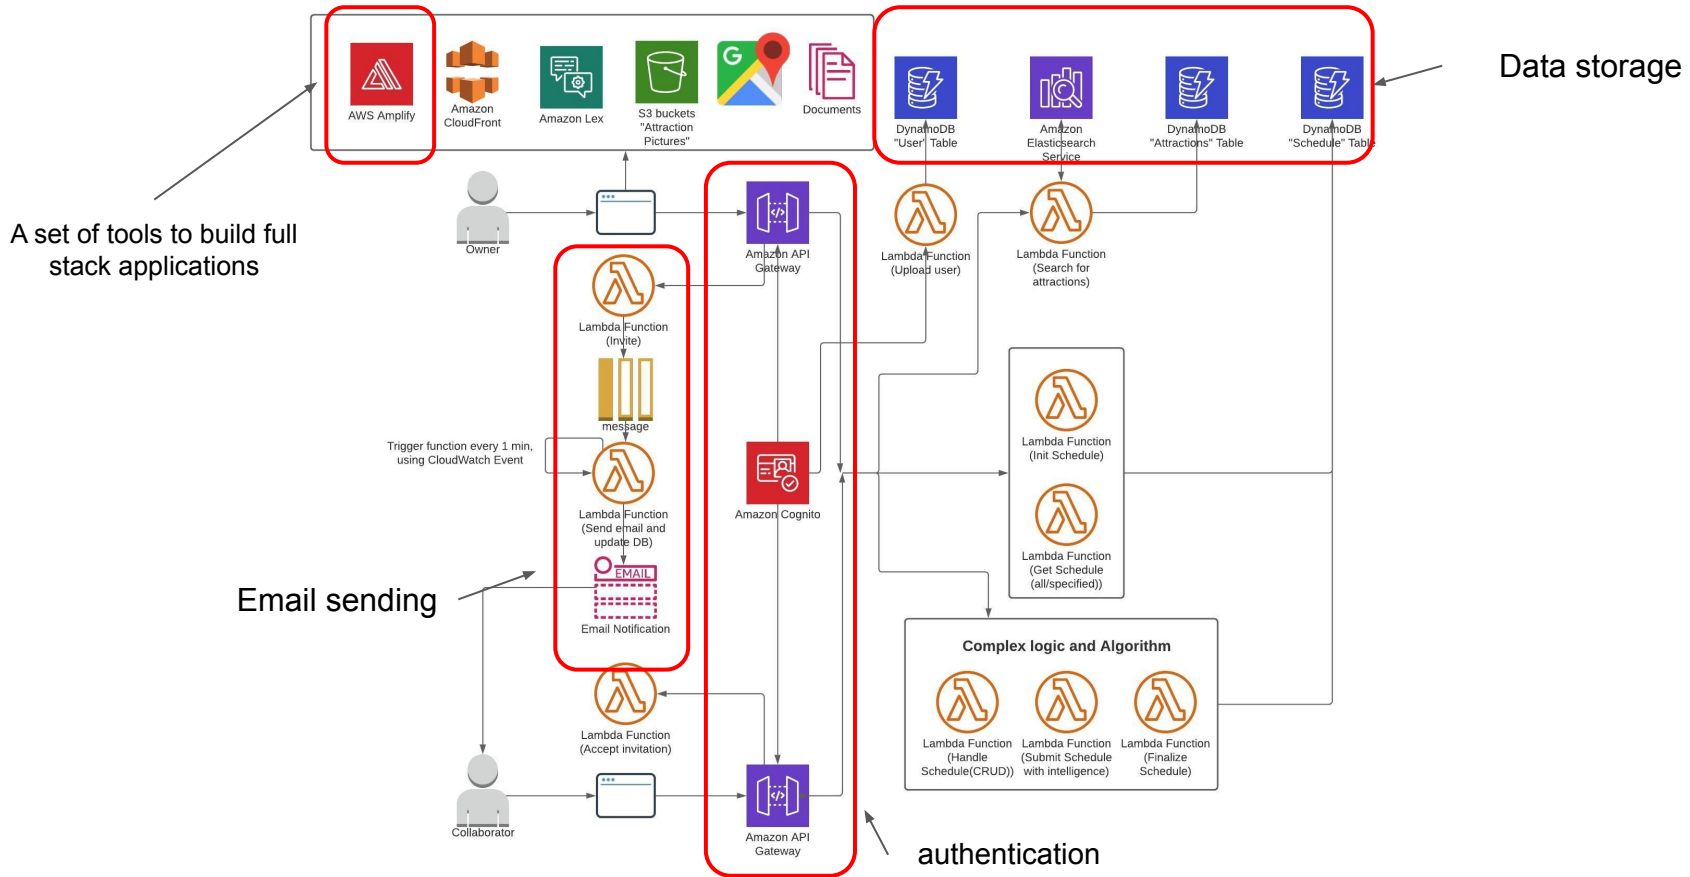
AWS Amplify

Amazon CloudFront

Amazon Lex

S3 buckets "Attraction Pictures"

Documents

DynamoDB "User" Table

Amazon Elasticsearch Service

DynamoDB "Attractions" Table

DynamoDB "Schedule" Table

Data storage

A set of tools to build full stack applications

Owner

Amazon API Gateway

Lambda Function (Upload user)

Lambda Function (Search for attractions)

Lambda Function (Invite)

message

Trigger function every 1 min, using CloudWatch Event

Lambda Function (Send email and update DB)

Amazon Cognito

Lambda Function (Init Schedule)

Lambda Function (Get Schedule (all/specified))

EMAIL

Email Notification

Email sending

Complex logic and Algorithm

Lambda Function (Handle Schedule(CRUD))

Lambda Function (Submit Schedule with intelligence)

Lambda Function (Finalize Schedule)

Lambda Function (Accept invitation)

Collaborator

Amazon API Gateway

authentication